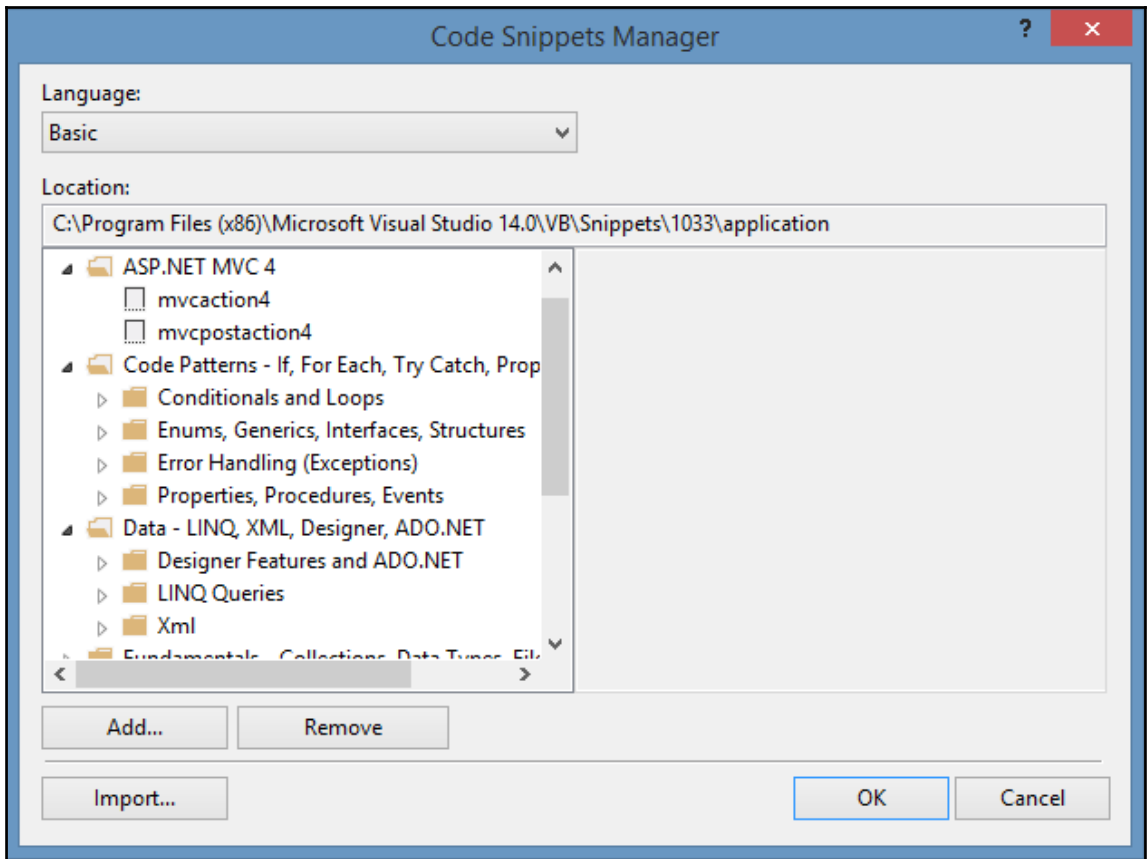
Code Snippets Manager

?

Language:

Basic

Location:

C:\Program Files (x86)\Microsoft Visual Studio 14.0\VB\Snippets\1033\application

ASP.NET MVC 4
mvcaction4
mvcpostaction4
Code Patterns - If, For Each, Try Catch, Prop
Conditionals and Loops
Enums, Generics, Interfaces, Structures
Error Handling (Exceptions)
Properties, Procedures, Events
Data - LINQ, XML, Designer, ADO.NET
Designer Features and ADO.NET
LINQ Queries
Xml
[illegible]

Add...

Remove

Import...

OK

Cancel